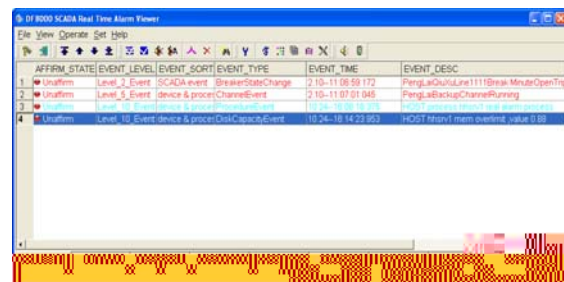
DF 8000 SCADA Real Time Alarm Viewer

File View Operate Set Help

| | AFFIRM_STATE | EVENT_LEVEL | EVENT_SORT | EVENT_TYPE | EVENT_TIME | EVENT_DESC |
|---|---|---|---|---|---|---|
| 1 | Unaffirm | Level_2_Event | SCADA event | BreakerStateChange | 2-10--11 06:59.172 | PengLaiQiuXuLine1111Break-MinuteOpenTrip |
| 2 | Unaffirm | Level_5_Event | device & proces | ChannelEvent | 2-10--11 07:01.045 | PengLaiBackupChannelRunning |
| 3 | Unaffirm | Level_10_Event | device & proces | ProcedureEvent | 10-24--16 08:16.375 | HOST process hhsrv1 real alarm process |
| 4 | Unaffirm | Level_10_Event | device & proces | DiskCapacityEvent | 10-24--16 14:23.953 | HOST hhsrv1 mem overlimit_value 0.88 |

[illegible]